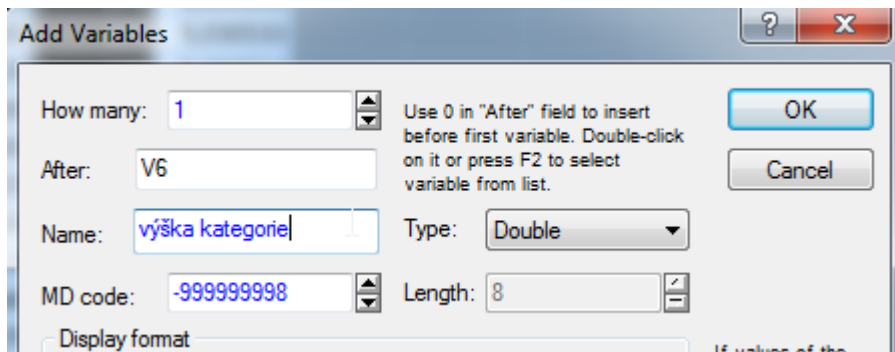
Add Variables

?

X

How many: 1

Use 0 in "After" field to insert before first variable. Double-click on it or press F2 to select variable from list.

OK

After: V6

Cancel

Name: výška kategorie

Type: Double

MD code: -999999998

Length: 8

Display format

If values of the